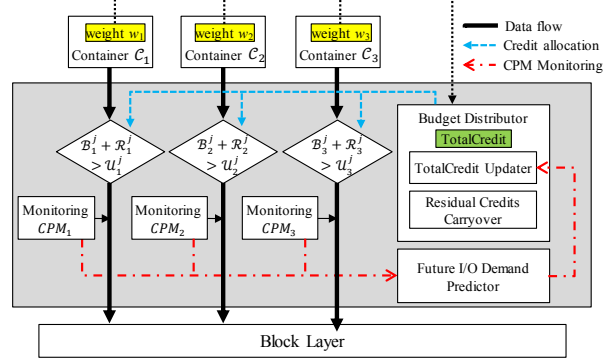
weight $w_1$
Container $\mathcal{C}_1$

weight $w_2$
Container $\mathcal{C}_2$

weight $w_3$
Container $\mathcal{C}_3$

Data flow
Credit allocation
CPM Monitoring

$\mathcal{B}_1^j + \mathcal{R}_1^j > \mathcal{U}_1^j$

$\mathcal{B}_2^j + \mathcal{R}_2^j > \mathcal{U}_2^j$

$\mathcal{B}_3^j + \mathcal{R}_3^j > \mathcal{U}_3^j$

Budget Distributor
TotalCredit
TotalCredit Updater
Residual Credits Carryover

Monitoring $CPM_1$

Monitoring $CPM_2$

Monitoring $CPM_3$

Future I/O Demand Predictor

Block Layer